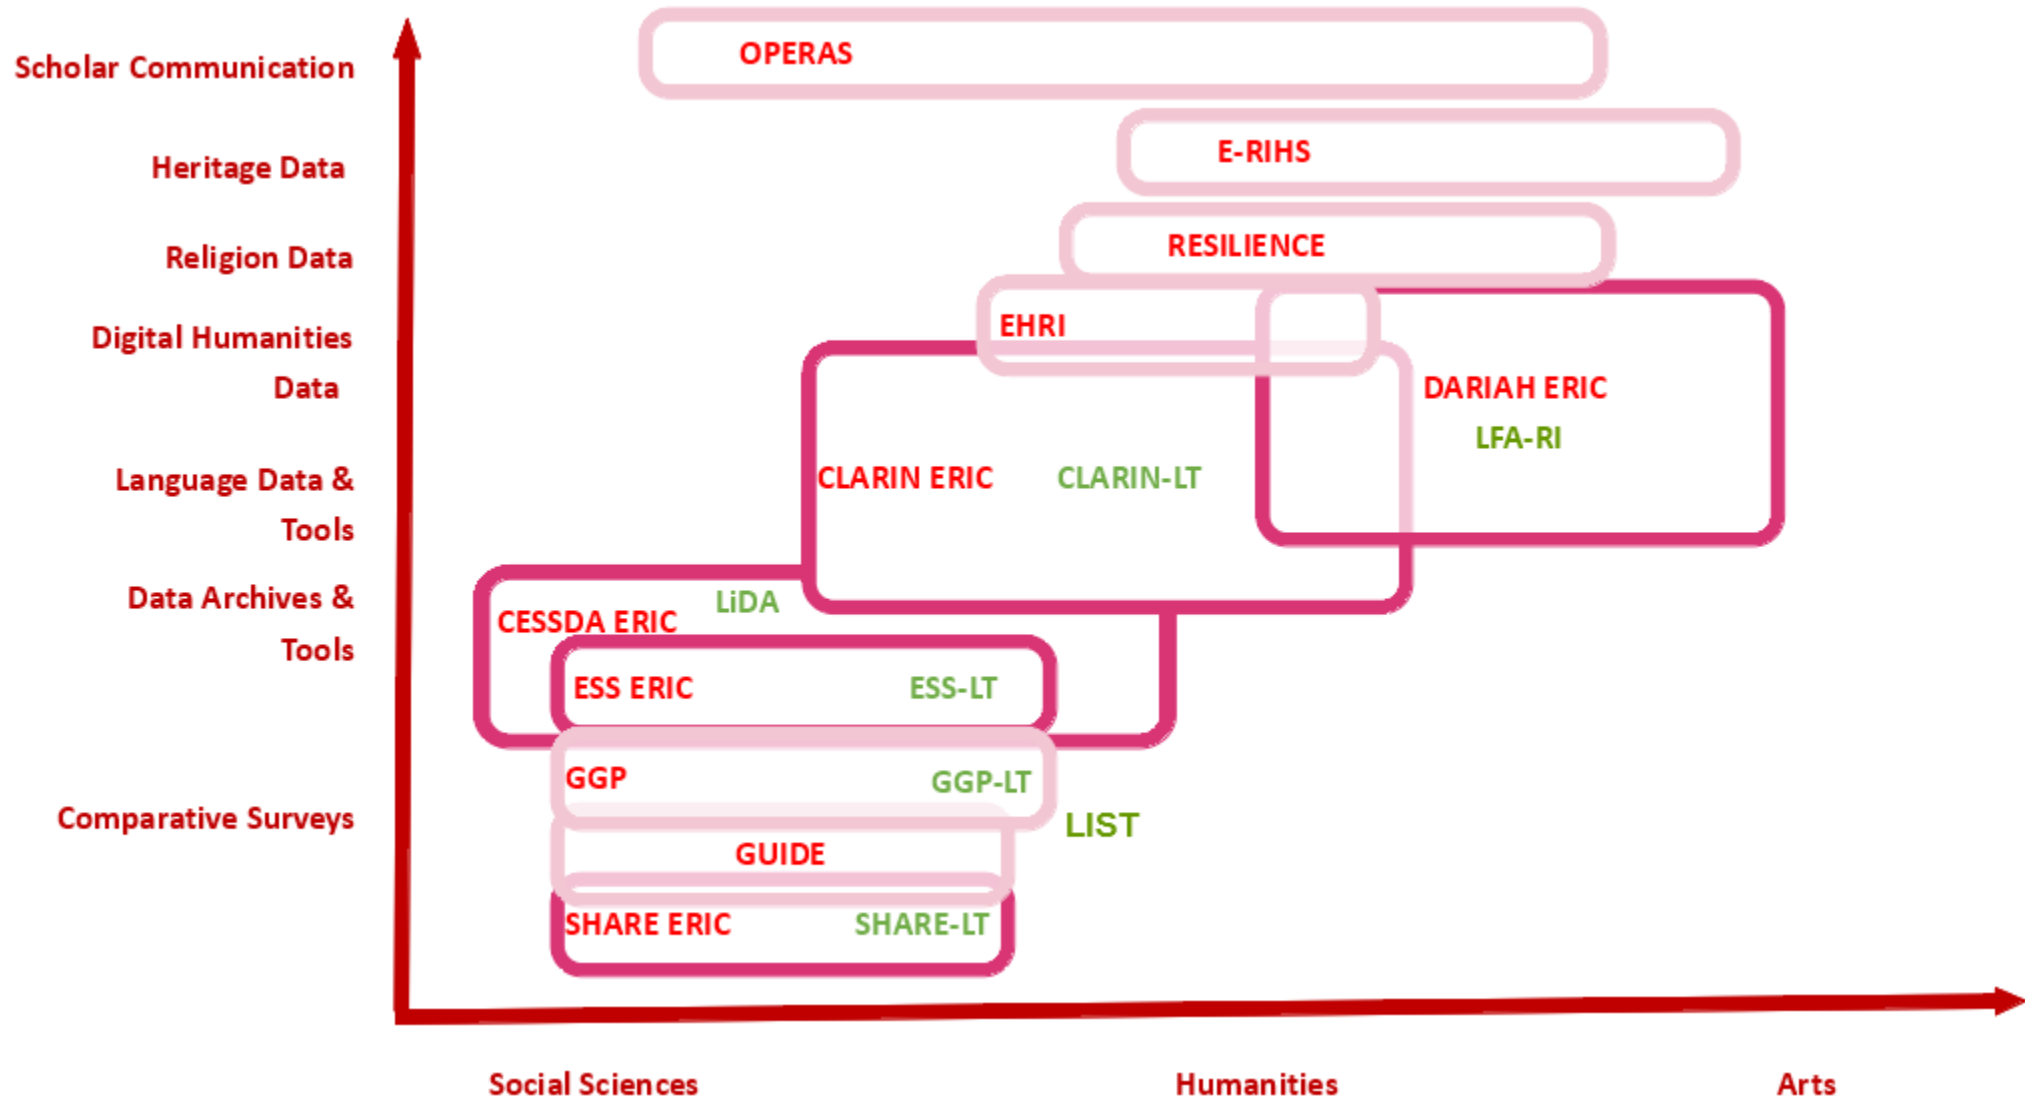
Scholar Communication

Heritage Data

Religion Data

Digital Humanities Data

Language Data & Tools

Data Archives & Tools

Comparative Surveys

OPERAS

E-RIHS

RESILIENCE

EHRI

DARIAH ERIC

LFA-RI

CLARIN ERIC

CLARIN-LT

CESSDA ERIC

LiDA

ESS ERIC

ESS-LT

GGP

GGP-LT

LIST

GUIDE

SHARE ERIC

SHARE-LT

Social Sciences

Humanities

Arts